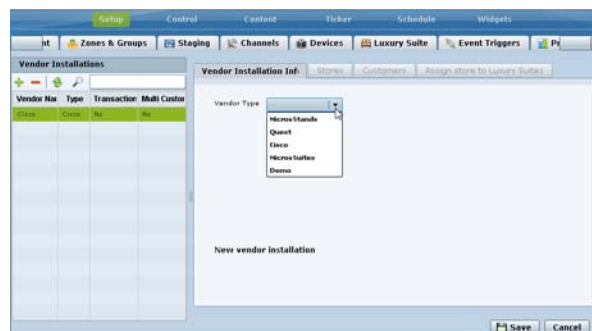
Setup Control Content Ticker Schedule Widgets

nt Zones & Groups Staging Channels Devices Luxury Suite Event Triggers Pr

Vendor Installations

| Vendor Na | Type | Transaction | Multi Custor |
|---|---|---|---|
| Cisco | Cisco | No | No |

Vendor Installation Inf Stores Customers Assign store to Luxury Suites

Vendor Type

MicrosStands
Quest
Cisco
MicrosSuites
Demo

New vendor installation

Save Cancel